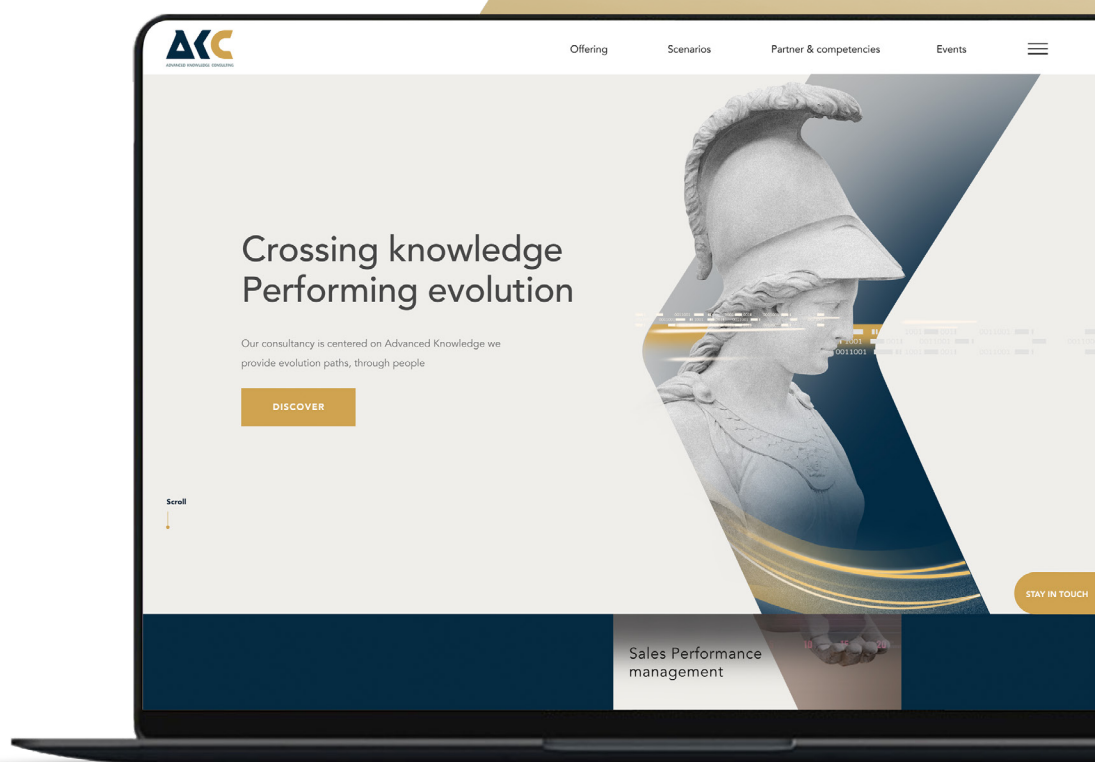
AKC
ADVANCED KNOWLEDGE CONSULTING

Offering Scenarios Partner & competencies Events

Crossing knowledge
Performing evolution

Our consultancy is centered on Advanced Knowledge we provide evolution paths, through people

DISCOVER

Scroll

0011001

STAY IN TOUCH

Sales Performance management